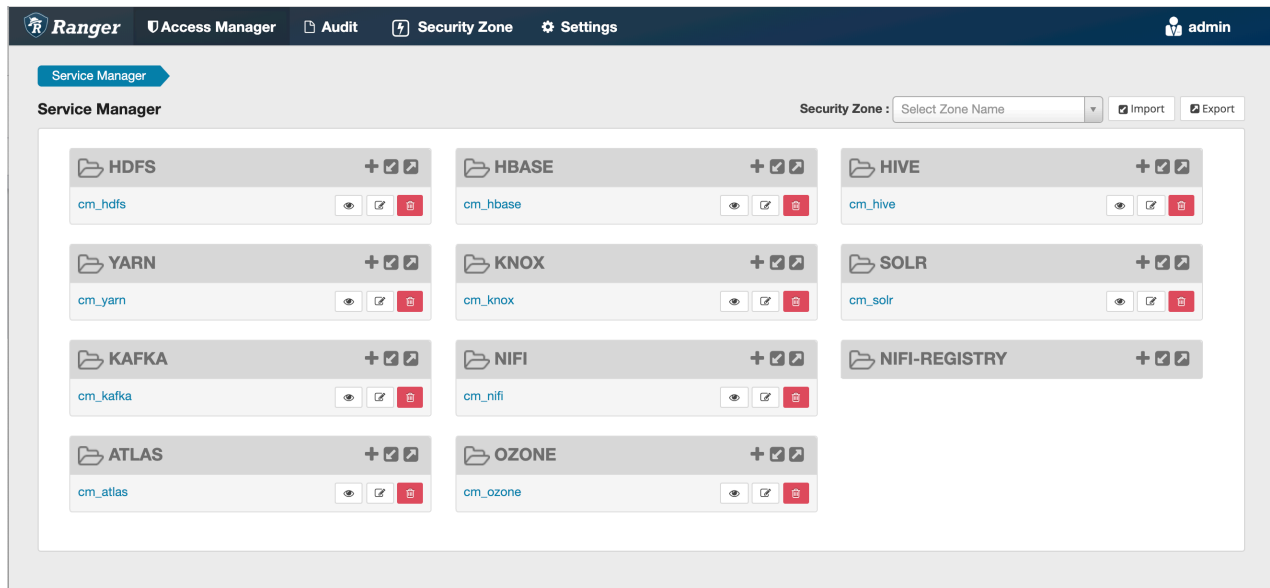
Ranger Access Manager Audit Security Zone Settings admin

Service Manager

Service Manager

Security Zone : Select Zone Name Import Export

HDFS
cm_hdfs

HBASE
cm_hbase

HIVE
cm_hive

YARN
cm_yarn

KNOX
cm_knox

SOLR
cm_solr

KAFKA
cm_kafka

NIFI
cm_nifi

NIFI-REGISTRY

ATLAS
cm_atlas

OZONE
cm_ozone